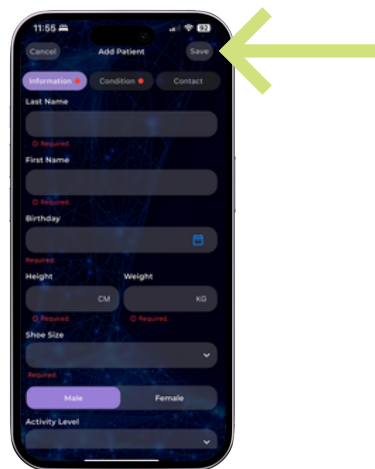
11:55

82

Cancel

Add Patient

Save

Information

Condition

Contact

Last Name

Required

First Name

Required

Birthday

Required

Height

Weight

CM

KG

Required

Required

Shoe Size

Required

Male

Female

Activity Level